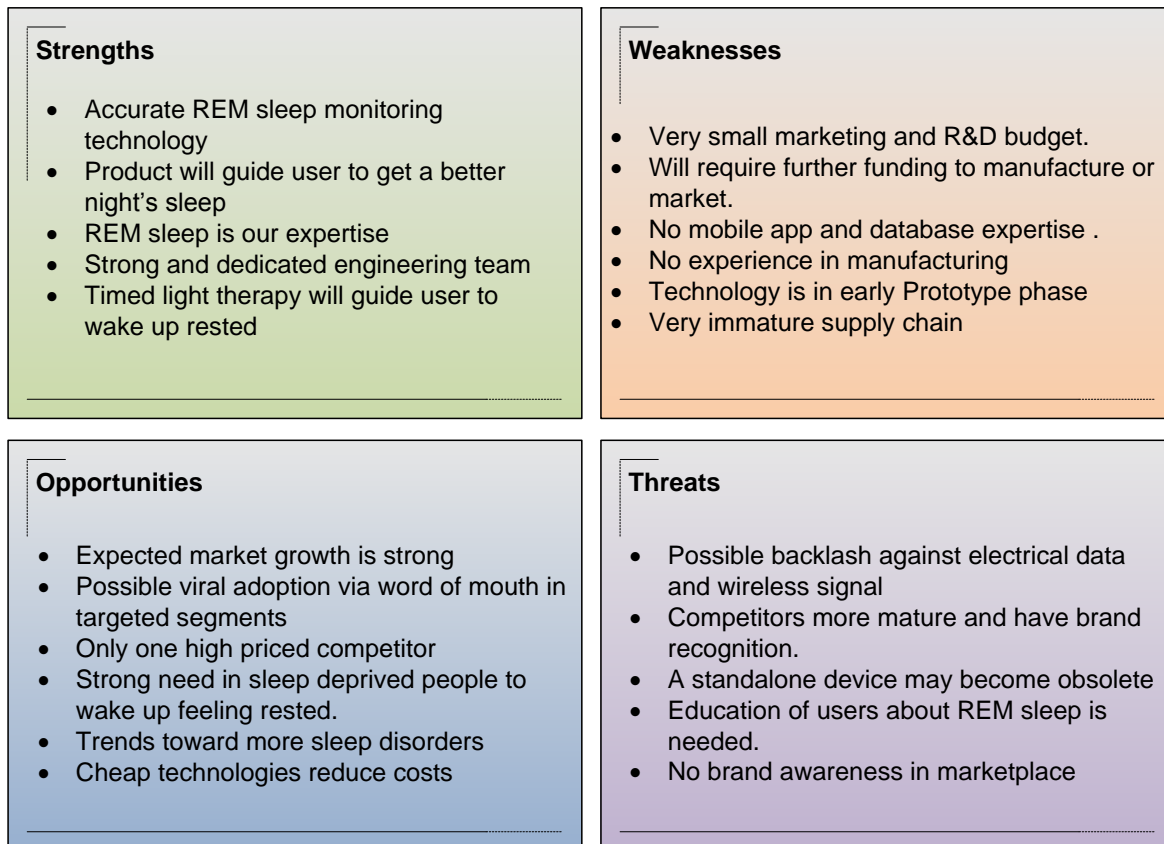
**Strengths**

- Accurate REM sleep monitoring technology
- Product will guide user to get a better night's sleep
- REM sleep is our expertise
- Strong and dedicated engineering team
- Timed light therapy will guide user to wake up rested

**Weaknesses**

- Very small marketing and R&D budget.
- Will require further funding to manufacture or market.
- No mobile app and database expertise .
- No experience in manufacturing
- Technology is in early Prototype phase
- Very immature supply chain

**Opportunities**

- Expected market growth is strong
- Possible viral adoption via word of mouth in targeted segments
- Only one high priced competitor
- Strong need in sleep deprived people to wake up feeling rested.
- Trends toward more sleep disorders
- Cheap technologies reduce costs

**Threats**

- Possible backlash against electrical data and wireless signal
- Competitors more mature and have brand recognition.
- A standalone device may become obsolete
- Education of users about REM sleep is needed.
- No brand awareness in marketplace